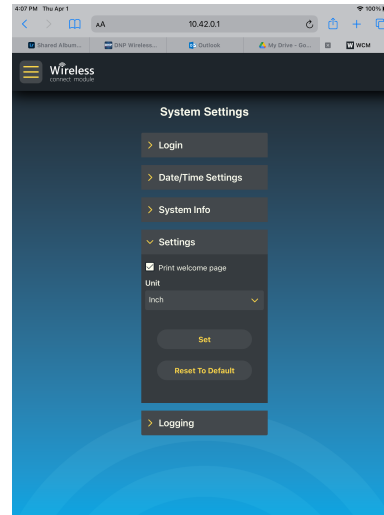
4:07 PM Thu Apr 1
100%
AA
10.42.0.1
Shared Album...
DNP Wireless...
Outlook
My Drive - Go...
WCM
Wireless
connect module
System Settings
Login
Date/Time Settings
System Info
Settings
Print welcome page
Unit
Inch
Set
Reset To Default
Logging